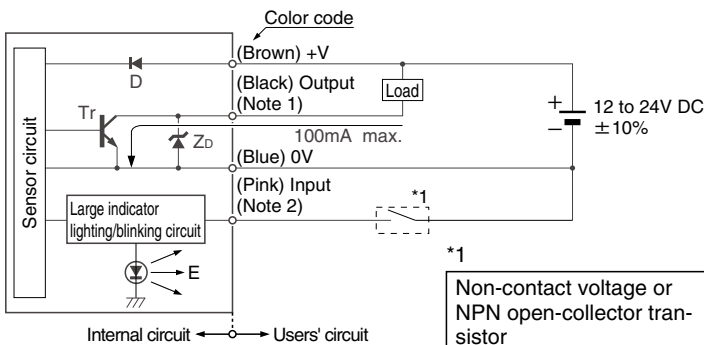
Color code

(Brown) +V

D

(Black) Output
(Note 1)

Load

Tr

$Z_D$

100mA max.

(Blue) 0V

Sensor circuit

(Pink) Input
(Note 2)

*1

Large indicator lighting/blinking circuit

E

+
−
12 to 24V DC
±10%

*1

Non-contact voltage or NPN open-collector transistor

Internal circuit ← → Users' circuit